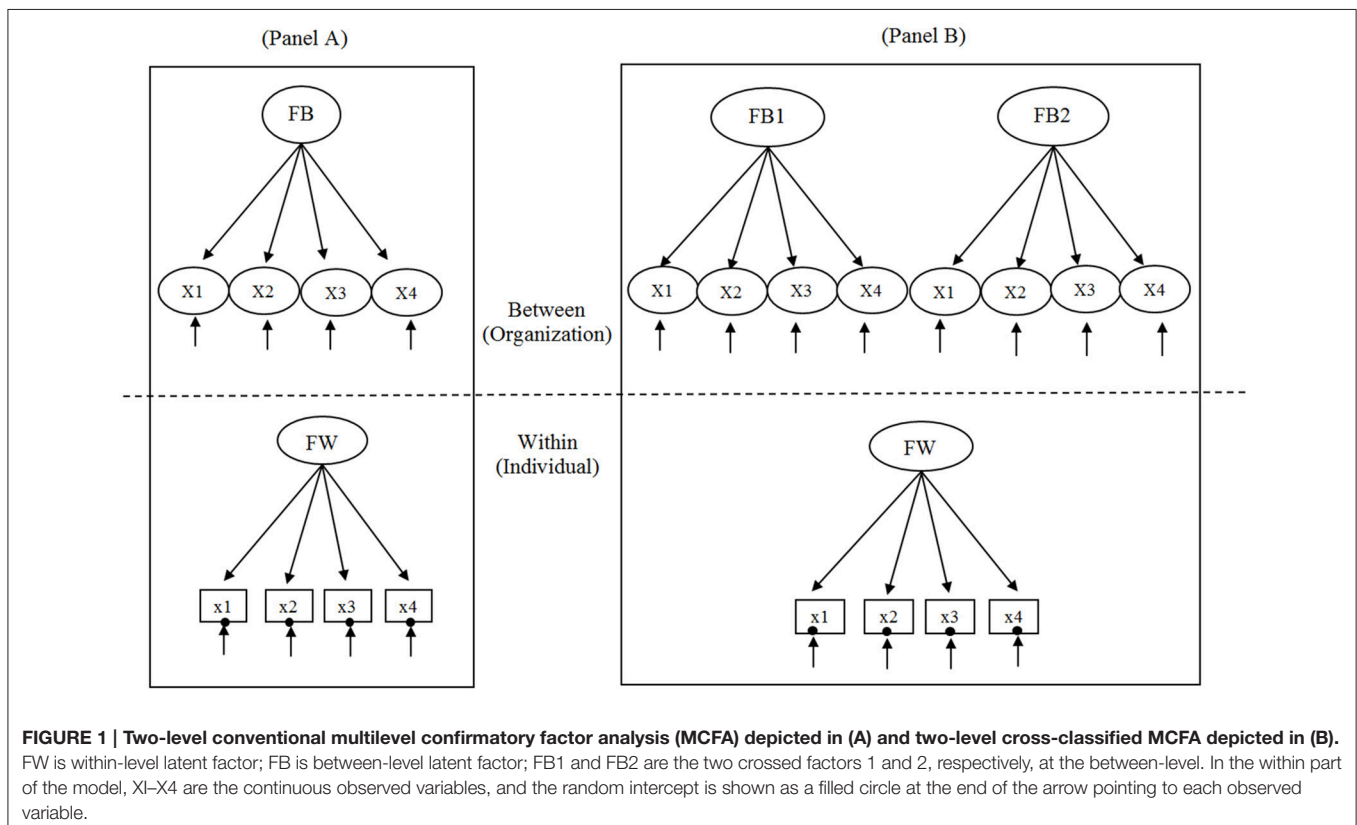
(Panel A)

(Panel B)

FB

FB1

FB2

X1 X2 X3 X4

X1 X2 X3 X4 X1 X2 X3 X4

Between
(Organization)

FW

Within
(Individual)

FW

x1 x2 x3 x4

x1 x2 x3 x4

**FIGURE 1 | Two-level conventional multilevel confirmatory factor analysis (MCFA) depicted in (A) and two-level cross-classified MCFA depicted in (B).** FW is within-level latent factor; FB is between-level latent factor; FB1 and FB2 are the two crossed factors 1 and 2, respectively, at the between-level. In the within part of the model, XI–X4 are the continuous observed variables, and the random intercept is shown as a filled circle at the end of the arrow pointing to each observed variable.